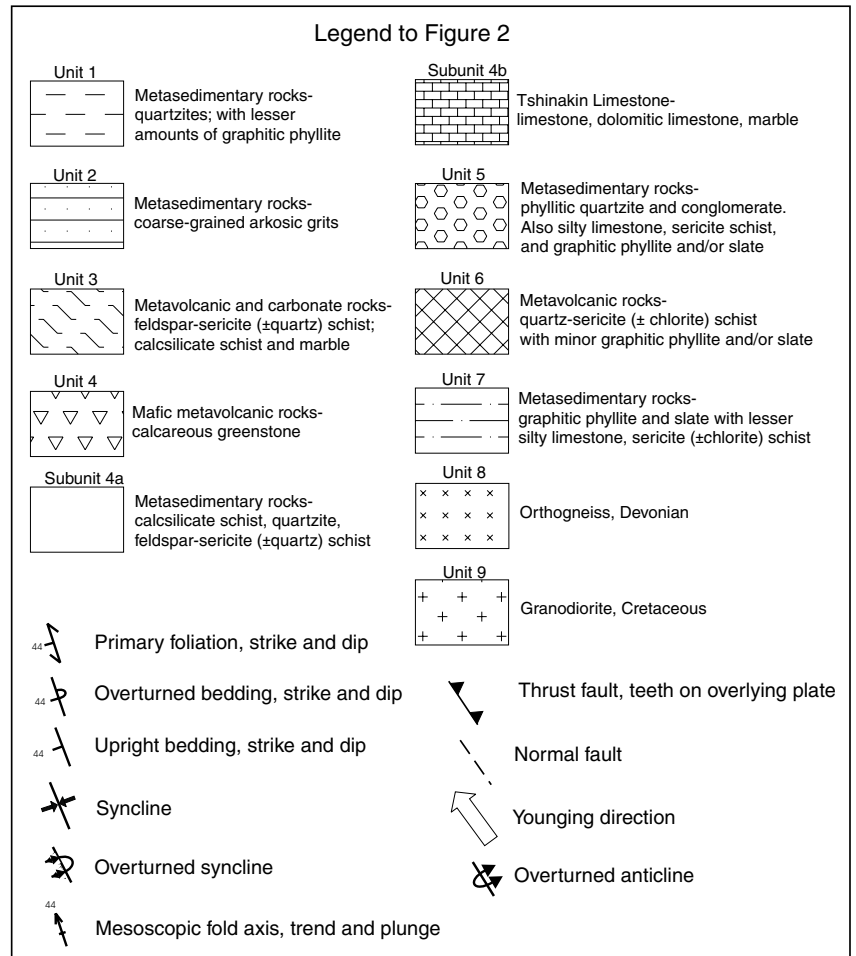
Legend to Figure 2

Unit 1
Metasedimentary rocks-quartzites; with lesser amounts of graphitic phyllite

Unit 2
Metasedimentary rocks-coarse-grained arkosic grits

Unit 3
Metavolcanic and carbonate rocks-feldspar-sericite (±quartz) schist; calcsilicate schist and marble

Unit 4
Mafic metavolcanic rocks-calcareous greenstone

Subunit 4a
Metasedimentary rocks-calcsilicate schist, quartzite, feldspar-sericite (±quartz) schist

Subunit 4b
Tshinakin Limestone-limestone, dolomitic limestone, marble

Unit 5
Metasedimentary rocks-phyllitic quartzite and conglomerate. Also silty limestone, sericite schist, and graphitic phyllite and/or slate

Unit 6
Metavolcanic rocks-quartz-sericite (± chlorite) schist with minor graphitic phyllite and/or slate

Unit 7
Metasedimentary rocks-graphitic phyllite and slate with lesser silty limestone, sericite (±chlorite) schist

Unit 8
Orthogneiss, Devonian

Unit 9
Granodiorite, Cretaceous

44 Primary foliation, strike and dip

44 Overturned bedding, strike and dip

44 Upright bedding, strike and dip

Syncline

Overturned syncline

44 Mesoscopic fold axis, trend and plunge

Thrust fault, teeth on overlying plate

Normal fault

Younging direction

Overturned anticline